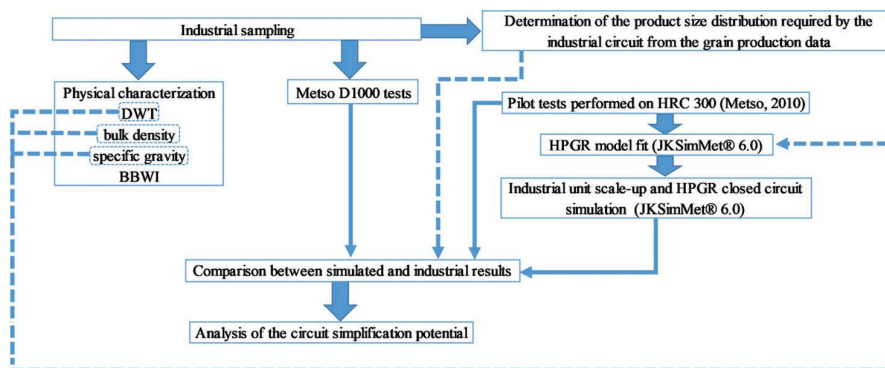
Industrial sampling

Determination of the product size distribution required by the industrial circuit from the grain production data

Physical characterization
DWT
bulk density
specific gravity
BBWI

Metso D1000 tests

Pilot tests performed on HRC 300 (Metso, 2010)

HPGR model fit (JKSimMet® 6.0)

Industrial unit scale-up and HPGR closed circuit simulation (JKSimMet® 6.0)

Comparison between simulated and industrial results

Analysis of the circuit simplification potential